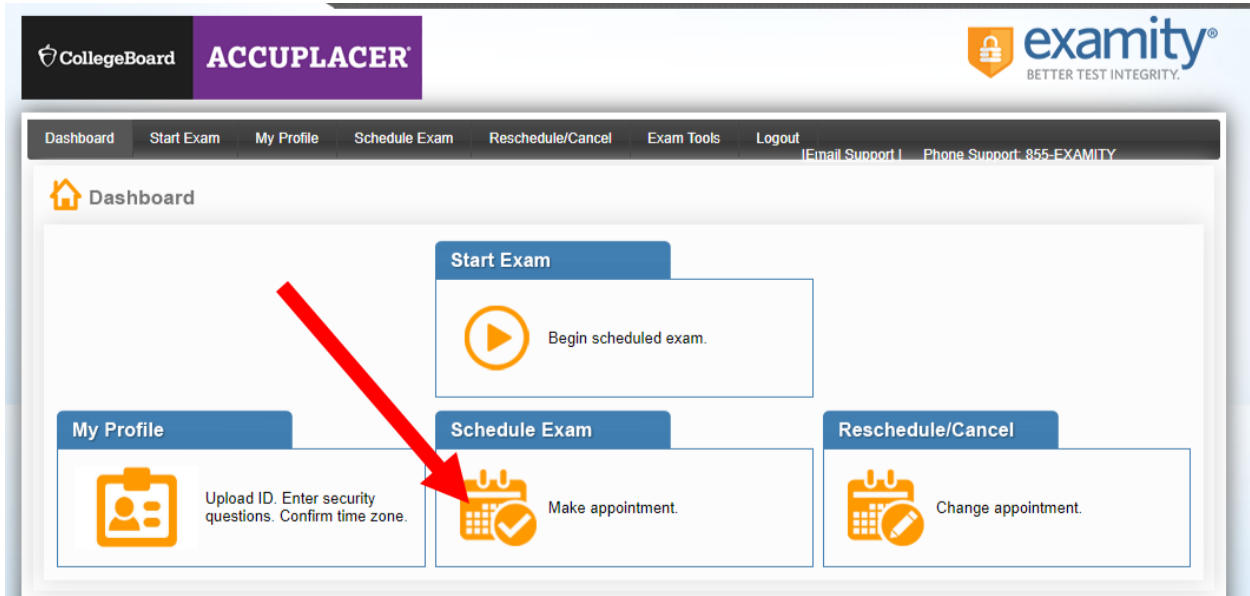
CollegeBoard ACCUPLACER

examity®
BETTER TEST INTEGRITY.

Dashboard | Start Exam | My Profile | Schedule Exam | Reschedule/Cancel | Exam Tools | Logout
|Email Support | Phone Support: 855-EXAMITY

Dashboard

Start Exam
Begin scheduled exam.

My Profile
Upload ID. Enter security questions. Confirm time zone.

Schedule Exam
Make appointment.

Reschedule/Cancel
Change appointment.